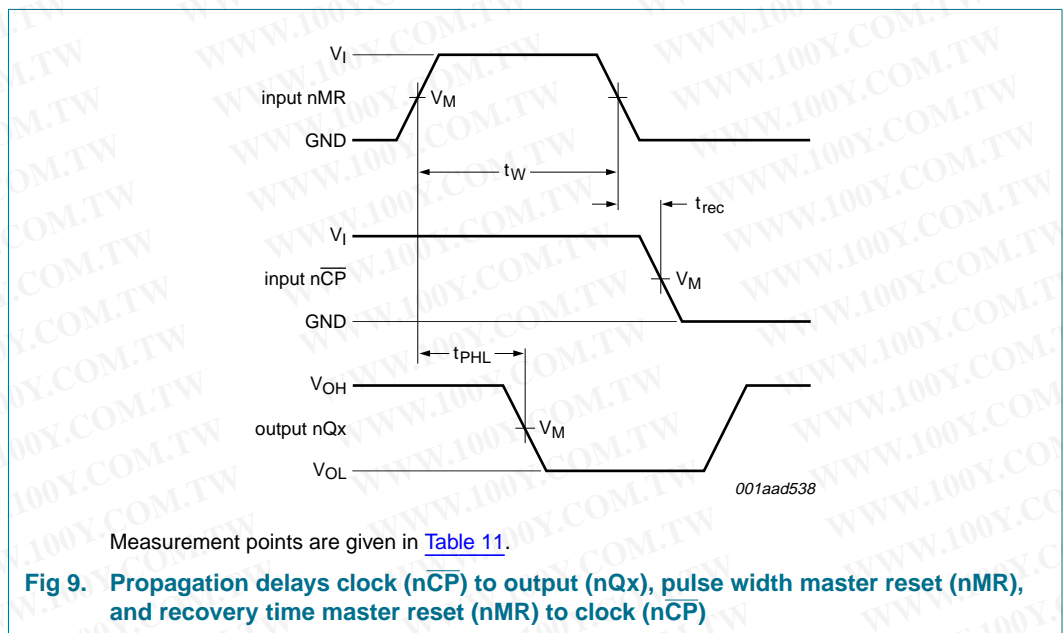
$V_I$
input nMR
$V_M$
GND
$t_W$
$t_{rec}$
$V_I$
input n$\overline{CP}$
$V_M$
GND
$t_{PHL}$
$V_{OH}$
output nQx
$V_M$
$V_{OL}$
001aad538

Measurement points are given in Table 11.

Fig 9. Propagation delays clock (n$\overline{CP}$) to output (nQx), pulse width master reset (nMR), and recovery time master reset (nMR) to clock (n$\overline{CP}$)

WWW.100Y.COM.TW